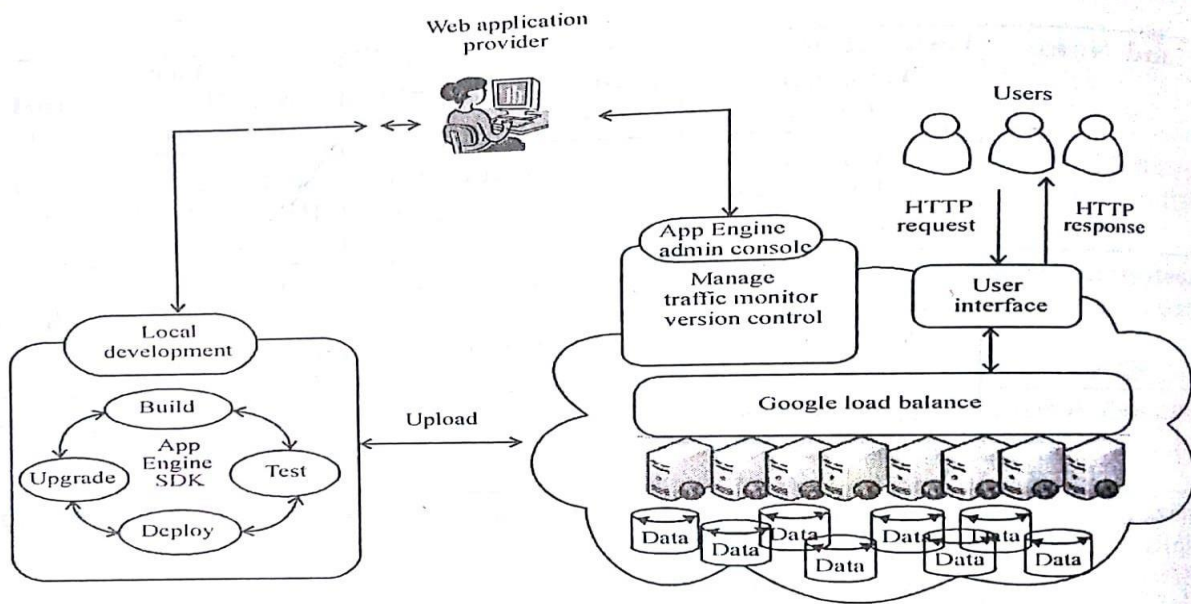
Web application provider

Users

HTTP request

HTTP response

App Engine admin console

Manage traffic monitor version control

User interface

Local development

Build

App Engine SDK

Upgrade

Test

Deploy

Upload

Google load balance

Data

Data

Data

Data

Data

Data

Data

Data

Data